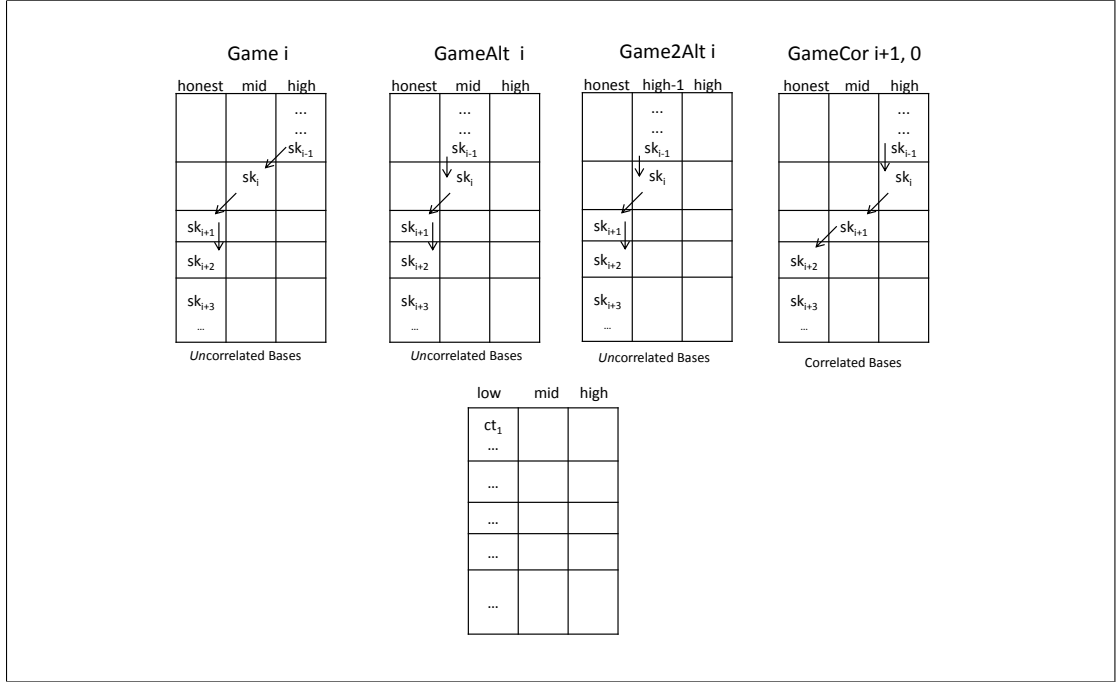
Game i

| honest | mid | high |
|---|---|---|
| | | ... ... $sk_{i-1}$ |
| | $sk_i$ | |
| | | |
| $sk_{i+1}$ | | |
| $sk_{i+2}$ | | |
| $sk_{i+3}$ ... | | |

*Un*correlated Bases

GameAlt i

| honest | mid | high |
|---|---|---|
| | ... ... $sk_{i-1}$ | |
| | $sk_i$ | |
| | | |
| $sk_{i+1}$ | | |
| $sk_{i+2}$ | | |
| $sk_{i+3}$ ... | | |

*Un*correlated Bases

Game2Alt i

| honest | high-1 | high |
|---|---|---|
| | ... ... $sk_{i-1}$ | |
| | $sk_i$ | |
| | | |
| $sk_{i+1}$ | | |
| $sk_{i+2}$ | | |
| $sk_{i+3}$ ... | | |

*Un*correlated Bases

GameCor i+1, 0

| honest | mid | high |
|---|---|---|
| | | ... ... $sk_{i-1}$ |
| | | $sk_i$ |
| | $sk_{i+1}$ | |
| $sk_{i+2}$ | | |
| $sk_{i+3}$ ... | | |

Correlated Bases

| low | mid | high |
|---|---|---|
| $ct_1$ ... | | |
| ... | | |
| ... | | |
| ... | | |
| ... | | |